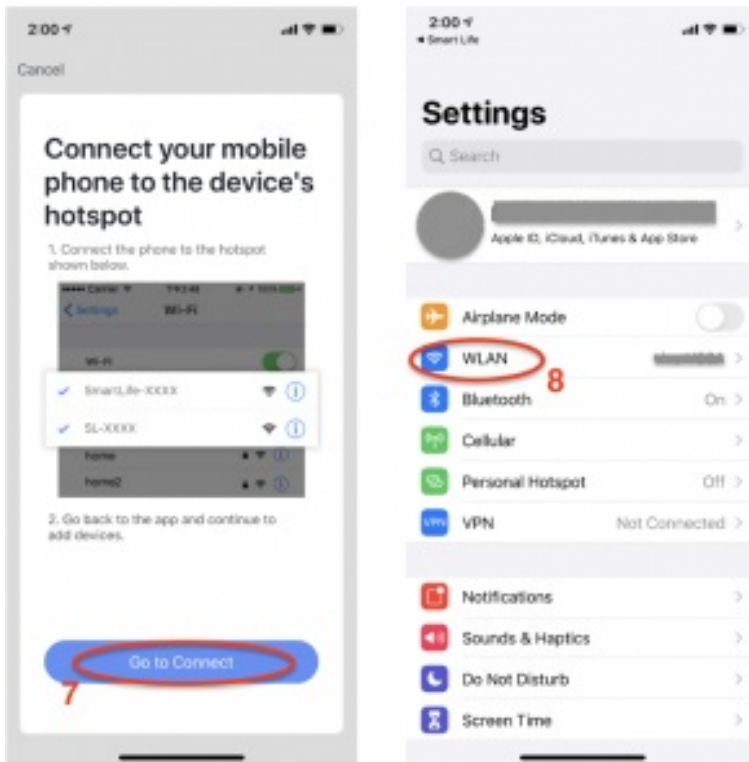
2:00

Cancel

Connect your mobile phone to the device's hotspot

1. Connect the phone to the hotspot shown below.

Carrier 9:41 AM 100%

< Settings Wi-Fi

Wi-Fi

SmartLife-XXXX

SL-XXXX

home

home2

2. Go back to the app and continue to add devices.

Go to Connect

7

2:00
◂ Smart Life

Settings

Q Search

Apple ID, iCloud, iTunes & App Store

Airplane Mode

WLAN

8

Bluetooth On

Cellular

Personal Hotspot Off

VPN Not Connected

Notifications

Sounds & Haptics

Do Not Disturb

Screen Time